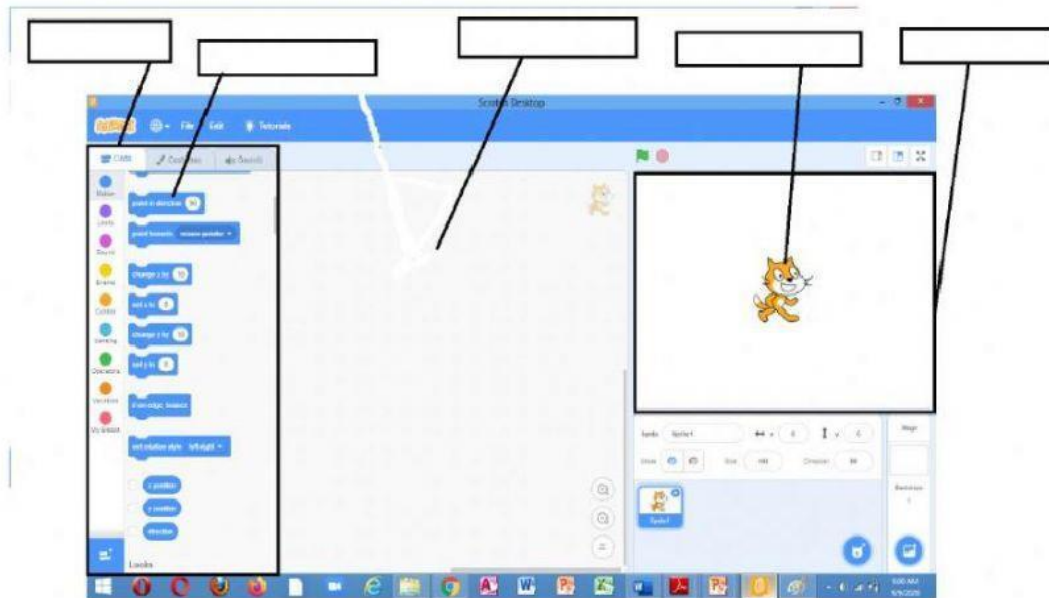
Scratch Desktop

File Edit Tutorials

Code Costumes Sounds

Motion
Looks
Sound
Events
Control
Sensing
Operators
Variables
My Blocks

point in direction 90
point towards mouse-pointer
change x by 10
set x to 0
change y by 10
set y to 0
if on edge, bounce
set rotation style left-right
x position
y position
direction

Looks

Sprite Sprite1
Show Size 100 Direction 90
Sprite1
Stage
Backdrops 1